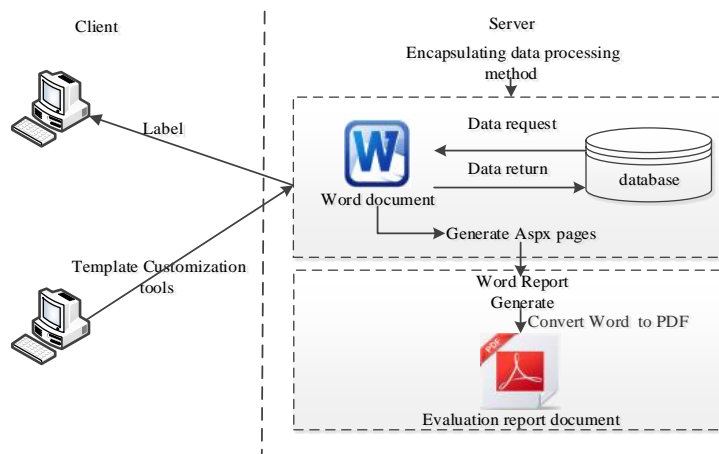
Client

Server

Encapsulating data processing method

Label

W

Word document

Data request

Data return

database

Generate Aspx pages

Template Customization tools

Word Report Generate

Convert Word to PDF

PDF

Evaluation report document